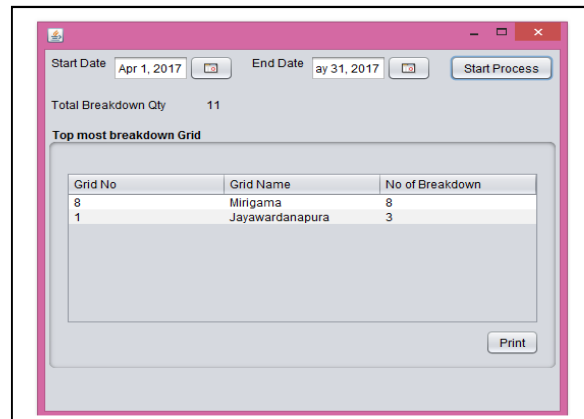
Start Date Apr 1, 2017

End Date ay 31, 2017

Start Process

Total Breakdown Qty 11

Top most breakdown Grid

| Grid No | Grid Name | No of Breakdown |
|---|---|---|
| 8 | Mirigama | 8 |
| 1 | Jayawardanapura | 3 |

Print